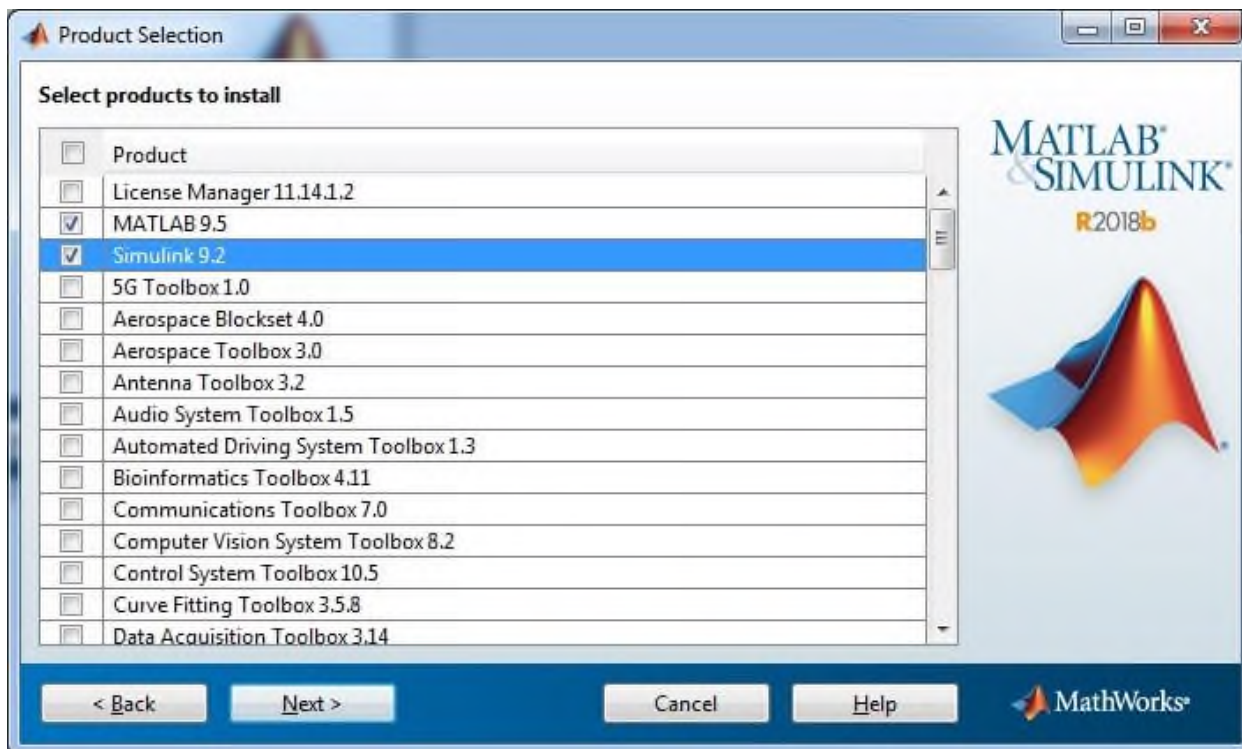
Product Selection

Select products to install

| | Product |
|---|---|
| | License Manager 11.14.1.2 |
| ☑ | MATLAB 9.5 |
| ☑ | Simulink 9.2 |
| | 5G Toolbox 1.0 |
| | Aerospace Blockset 4.0 |
| | Aerospace Toolbox 3.0 |
| | Antenna Toolbox 3.2 |
| | Audio System Toolbox 1.5 |
| | Automated Driving System Toolbox 1.3 |
| | Bioinformatics Toolbox 4.11 |
| | Communications Toolbox 7.0 |
| | Computer Vision System Toolbox 8.2 |
| | Control System Toolbox 10.5 |
| | Curve Fitting Toolbox 3.5.8 |
| | Data Acquisition Toolbox 3.14 |

MATLAB® & SIMULINK®

R2018b

< Back Next > Cancel Help

MathWorks®